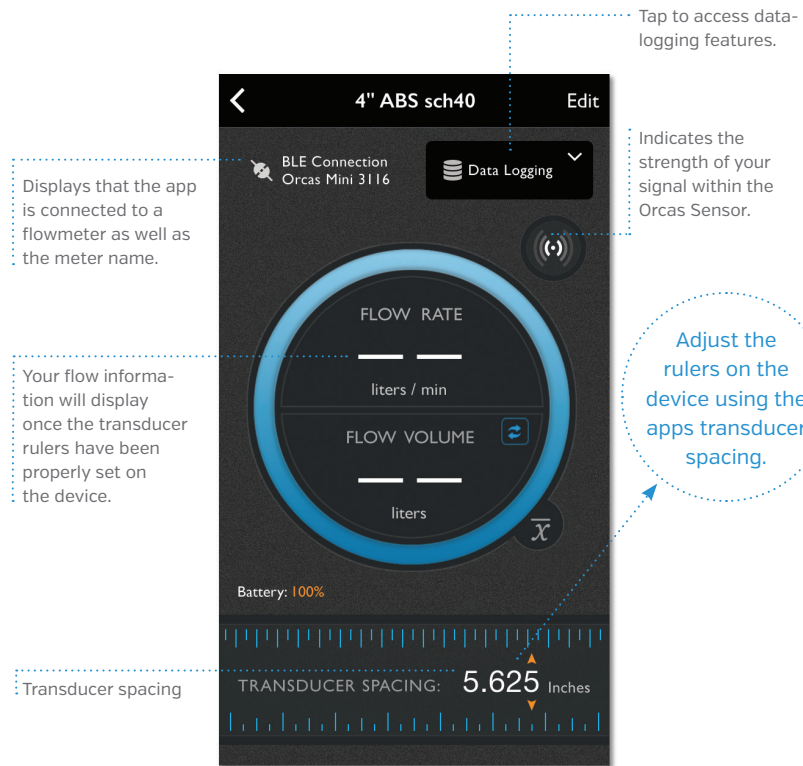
Tap to access datalogging features.

4" ABS sch40

Edit

Displays that the app is connected to a flowmeter as well as the meter name.

BLE Connection
Orcas Mini 3116

Data Logging

Indicates the strength of your signal within the Orcas Sensor.

Adjust the rulers on the device using the apps transducer spacing.

Your flow information will display once the transducer rulers have been properly set on the device.

FLOW RATE

— —

liters / min

FLOW VOLUME

— —

liters

$\overline{x}$

Battery: 100%

Transducer spacing

TRANSDUCER SPACING: 5.625 Inches